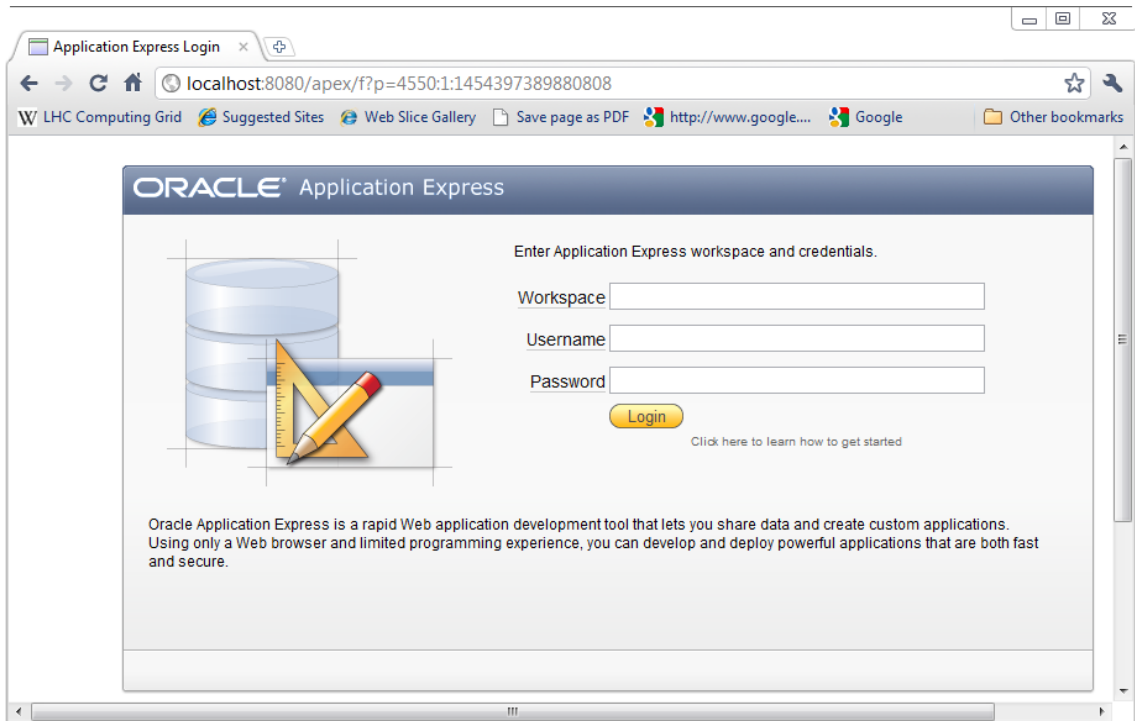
Application Express Login ×

localhost:8080/apex/f?p=4550:1:1454397389880808

LHC Computing Grid Suggested Sites Web Slice Gallery Save page as PDF http://www.google.... Google Other bookmarks

ORACLE® Application Express

Enter Application Express workspace and credentials.

Workspace

Username

Password

Login

Click here to learn how to get started

Oracle Application Express is a rapid Web application development tool that lets you share data and create custom applications. Using only a Web browser and limited programming experience, you can develop and deploy powerful applications that are both fast and secure.